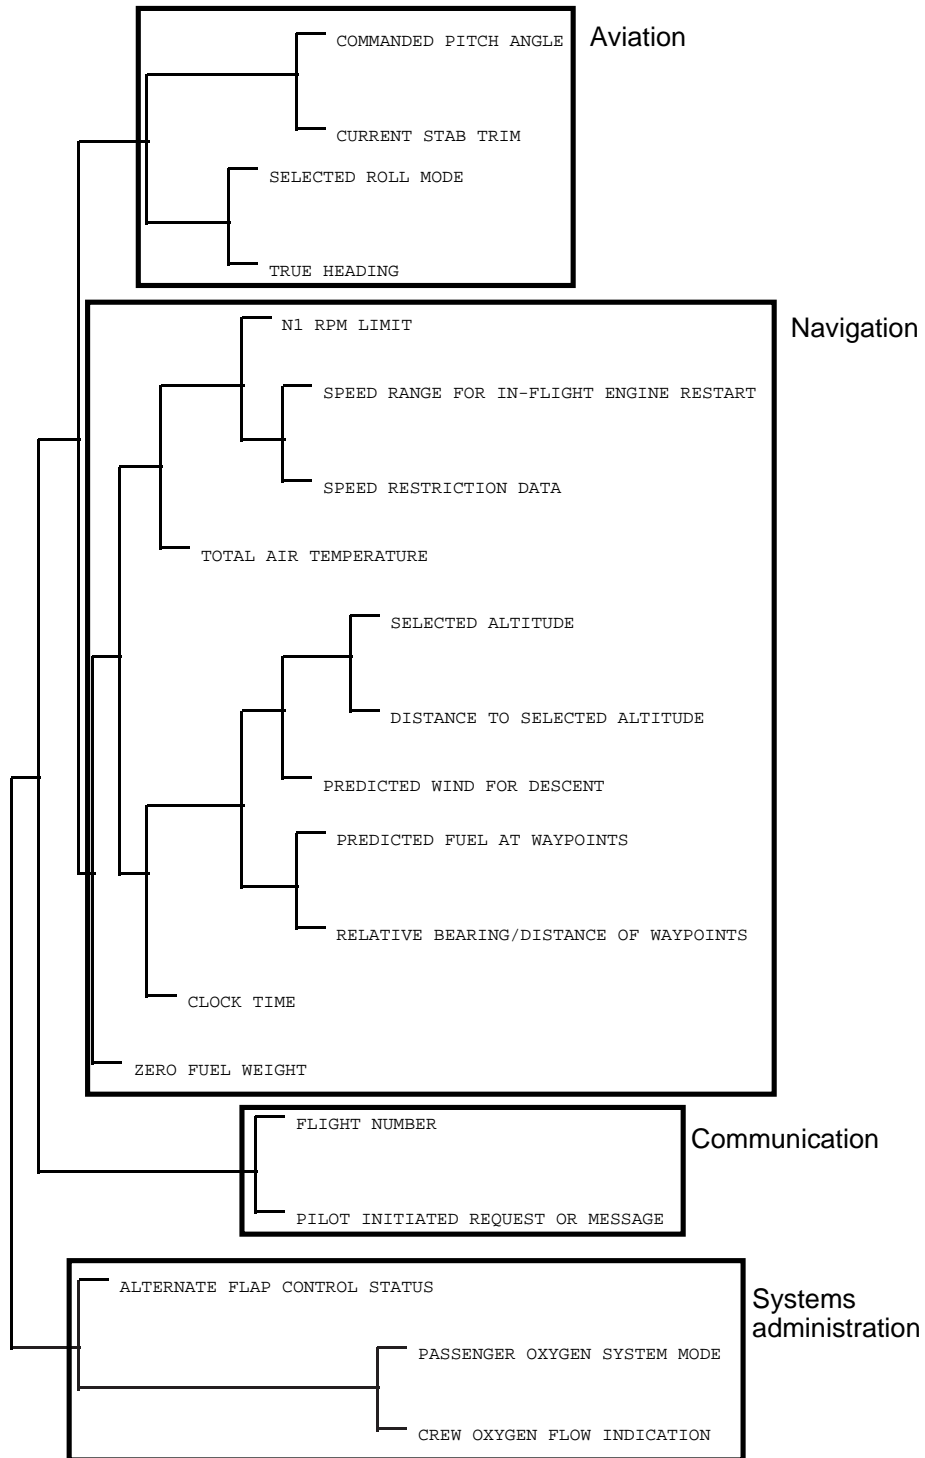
COMMANDED PITCH ANGLE
Aviation
CURRENT STAB TRIM
SELECTED ROLL MODE
TRUE HEADING
N1 RPM LIMIT
Navigation
SPEED RANGE FOR IN-FLIGHT ENGINE RESTART
SPEED RESTRICTION DATA
TOTAL AIR TEMPERATURE
SELECTED ALTITUDE
DISTANCE TO SELECTED ALTITUDE
PREDICTED WIND FOR DESCENT
PREDICTED FUEL AT WAYPOINTS
RELATIVE BEARING/DISTANCE OF WAYPOINTS
CLOCK TIME
ZERO FUEL WEIGHT
FLIGHT NUMBER
Communication
PILOT INITIATED REQUEST OR MESSAGE
ALTERNATE FLAP CONTROL STATUS
Systems administration
PASSENGER OXYGEN SYSTEM MODE
CREW OXYGEN FLOW INDICATION